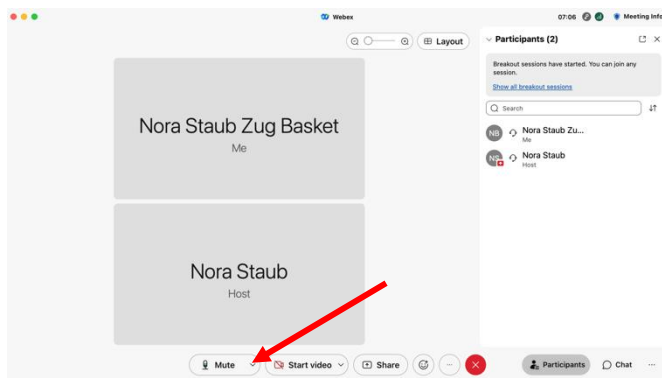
Webex

07:06

Meeting info

Layout

Nora Staub Zug Basket
Me

Nora Staub
Host

Participants (2)

Breakout sessions have started. You can join any session.

Show all breakout sessions

Search

NB Nora Staub Zu...
Me

NS Nora Staub
Host

Mute

Start video

Share

Participants

Chat